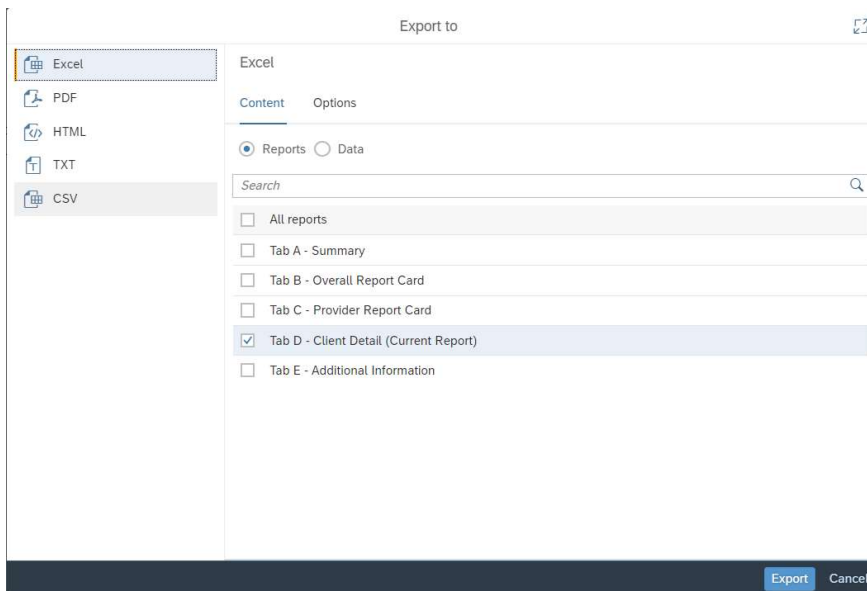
Export to

Excel
PDF
HTML
TXT
CSV

Excel

Content Options

Reports Data

Search

All reports

Tab A - Summary

Tab B - Overall Report Card

Tab C - Provider Report Card

Tab D - Client Detail (Current Report)

Tab E - Additional Information

Export Cancel